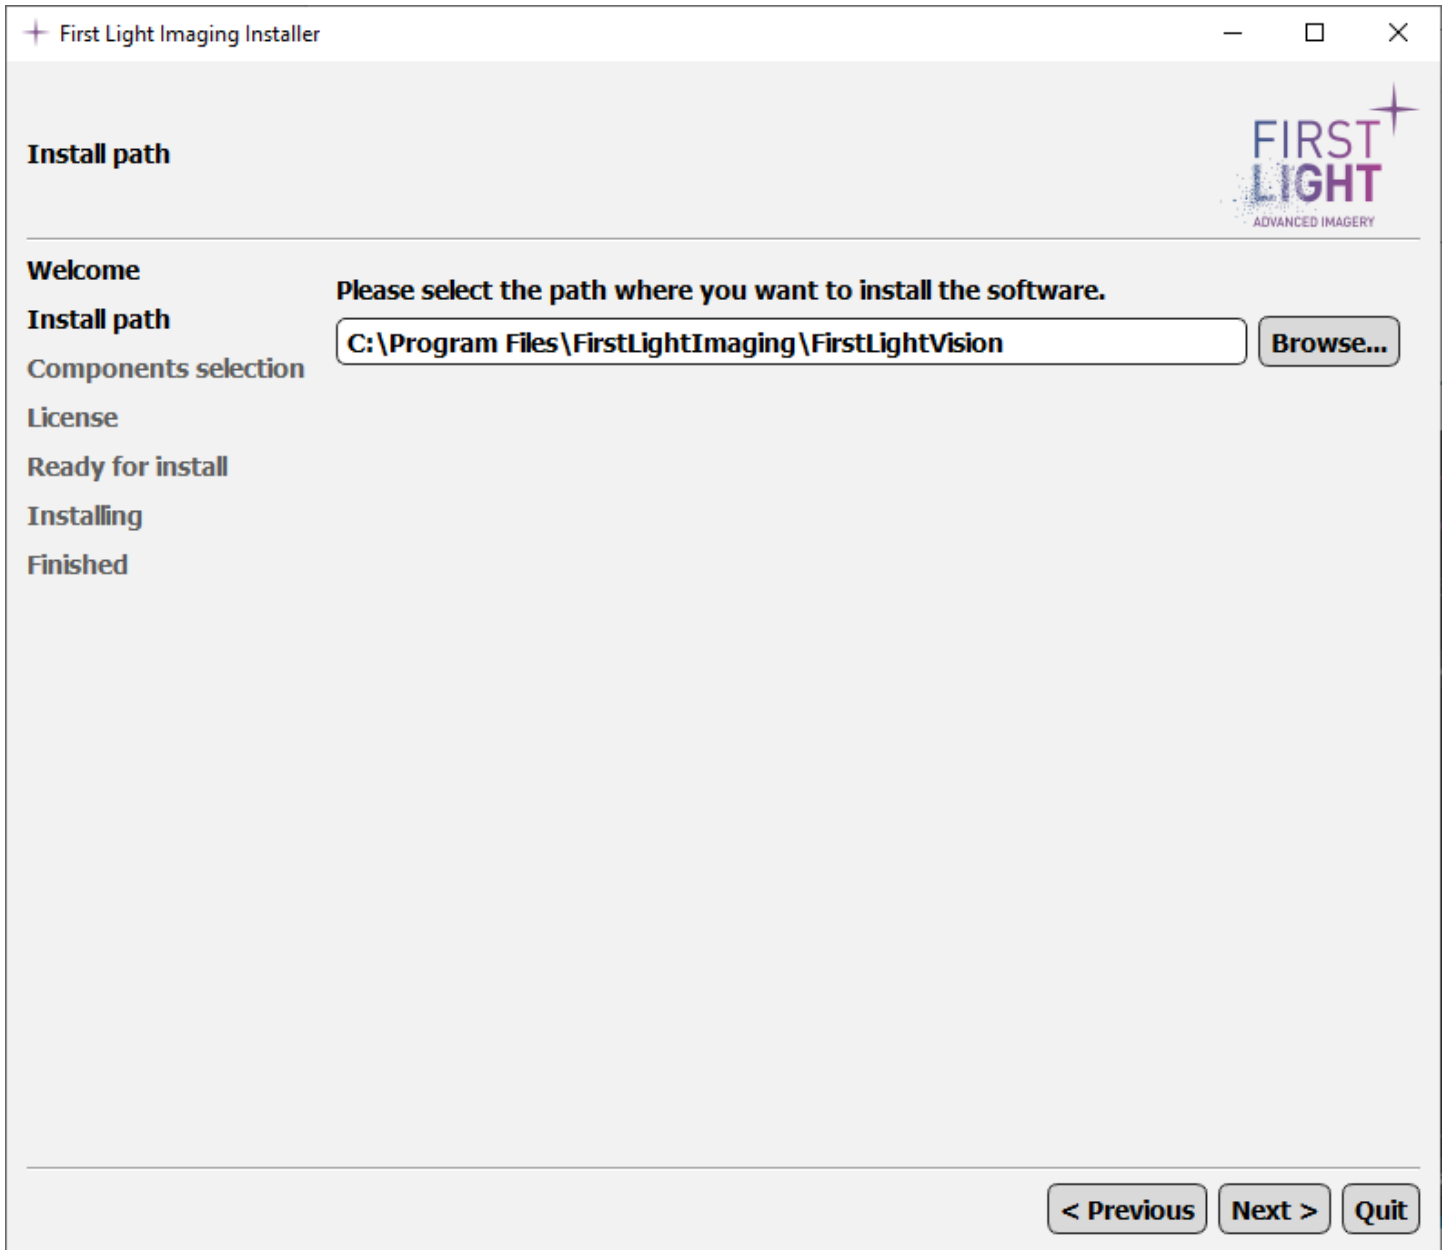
First Light Imaging Installer

Install path

FIRST LIGHT
ADVANCED IMAGERY

Welcome
Install path
Components selection
License
Ready for install
Installing
Finished

Please select the path where you want to install the software.

C:\Program Files\FirstLightImaging\FirstLightVision

Browse...

< Previous
Next >
Quit